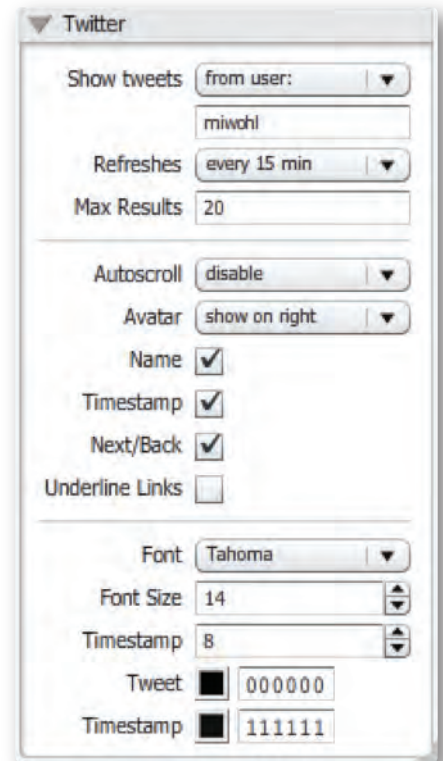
Twitter

Show tweets from user:

miwohl

Refreshes every 15 min

Max Results 20

Autoscroll disable

Avatar show on right

Name

Timestamp

Next/Back

Underline Links

Font Tahoma

Font Size 14

Timestamp 8

Tweet 000000

Timestamp 111111